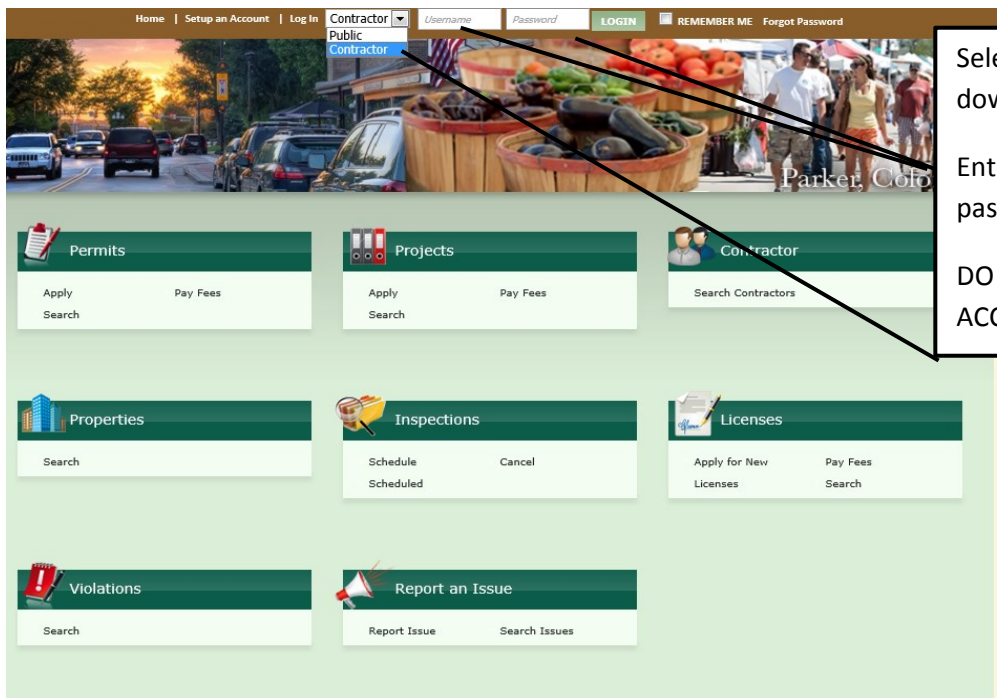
Home | Setup an Account | Log In Contractor Username Password LOGIN REMEMBER ME Forgot Password

Public
Contractor

Parker, Colo

Sele dow

Ent pas

DO ACC

Permits
Apply Pay Fees
Search

Projects
Apply Pay Fees
Search

Contractor
Search Contractors

Properties
Search

Inspections
Schedule Cancel
Scheduled

Licenses
Apply for New Licenses Pay Fees
Search

Violations
Search

Report an Issue
Report Issue Search Issues